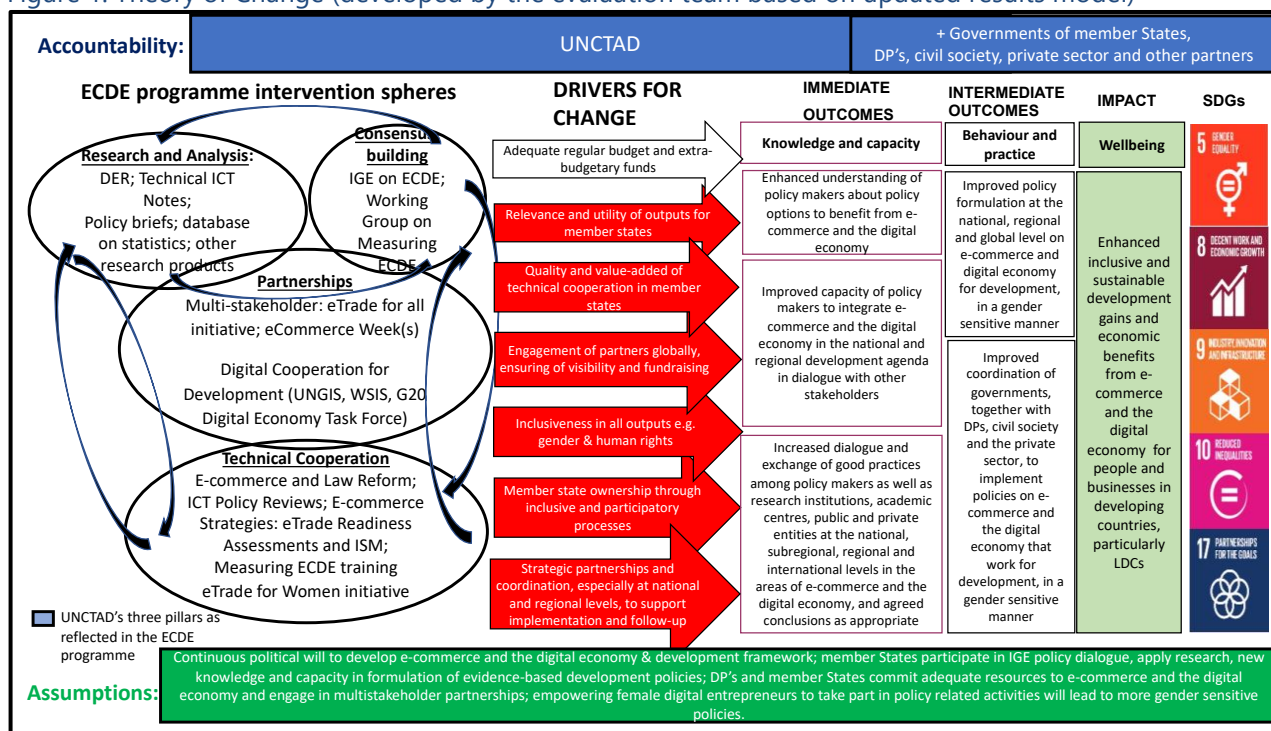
Figure 1: Theory of Change (developed by the evaluation team based on updated results model)

Accountability: UNCTAD + Governments of member States, DP's, civil society, private sector and other partners

ECDE programme intervention spheres

Research and Analysis:
DER; Technical ICT Notes; Policy briefs; database on statistics; other research products

Consensus building
IGE on ECDE; Working Group on Measuring ECDE

Partnerships
Multi-stakeholder: eTrade for all initiative; eCommerce Week(s)

Digital Cooperation for Development (UNGIS, WSIS, G20 Digital Economy Task Force)

Technical Cooperation
E-commerce and Law Reform; ICT Policy Reviews; E-commerce Strategies: eTrade Readiness Assessments and ISM; Measuring ECDE training eTrade for Women initiative

UNCTAD's three pillars as reflected in the ECDE programme

DRIVERS FOR CHANGE

Adequate regular budget and extra-budgetary funds

Relevance and utility of outputs for member states

Quality and value-added of technical cooperation in member states

Engagement of partners globally, ensuring of visibility and fundraising

Inclusiveness in all outputs e.g. gender & human rights

Member state ownership through inclusive and participatory processes

Strategic partnerships and coordination, especially at national and regional levels, to support implementation and follow-up

IMMEDIATE OUTCOMES

Knowledge and capacity

Enhanced understanding of policy makers about policy options to benefit from e-commerce and the digital economy

Improved capacity of policy makers to integrate e-commerce and the digital economy in the national and regional development agenda in dialogue with other stakeholders

Increased dialogue and exchange of good practices among policy makers as well as research institutions, academic centres, public and private entities at the national, subregional, regional and international levels in the areas of e-commerce and the digital economy, and agreed conclusions as appropriate

INTERMEDIATE OUTCOMES

Behaviour and practice

Improved policy formulation at the national, regional and global level on e-commerce and digital economy for development, in a gender sensitive manner

Improved coordination of governments, together with DPs, civil society and the private sector, to implement policies on e-commerce and the digital economy that work for development, in a gender sensitive manner

IMPACT

Wellbeing

Enhanced inclusive and sustainable development gains and economic benefits from e-commerce and the digital economy for people and businesses in developing countries, particularly LDCs

SDGs

5 GENDER EQUALITY

8 DECENT WORK AND ECONOMIC GROWTH

9 INDUSTRY, INNOVATION AND INFRASTRUCTURE

10 REDUCED INEQUALITIES

17 PARTNERSHIPS FOR THE GOALS

Assumptions: Continuous political will to develop e-commerce and the digital economy & development framework; member States participate in IGE policy dialogue, apply research, new knowledge and capacity in formulation of evidence-based development policies; DP's and member States commit adequate resources to e-commerce and the digital economy and engage in multistakeholder partnerships; empowering female digital entrepreneurs to take part in policy related activities will lead to more gender sensitive policies.